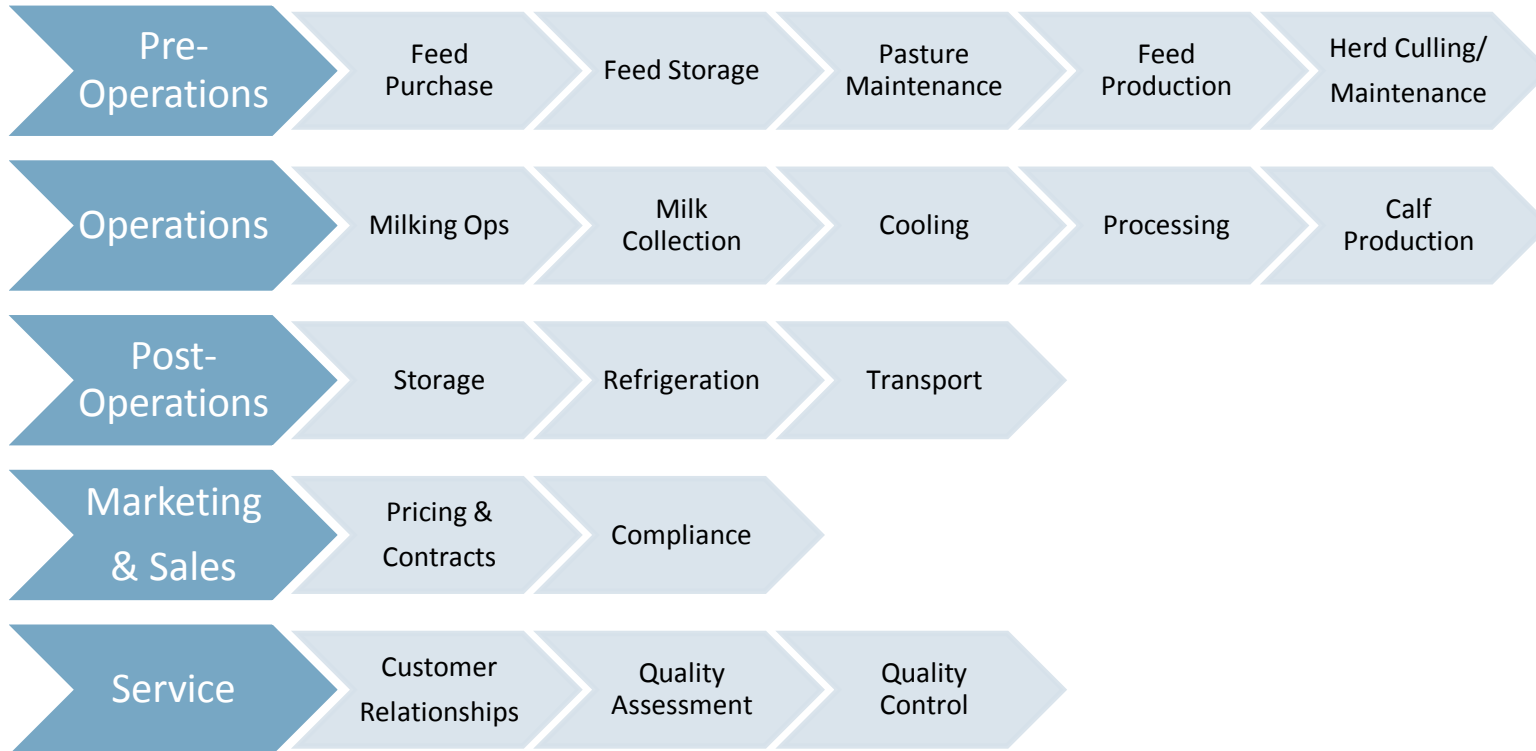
Pre-Operations

Feed Purchase

Feed Storage

Pasture Maintenance

Feed Production

Herd Culling/ Maintenance

Operations

Milking Ops

Milk Collection

Cooling

Processing

Calf Production

Post-Operations

Storage

Refrigeration

Transport

Marketing & Sales

Pricing & Contracts

Compliance

Service

Customer Relationships

Quality Assessment

Quality Control